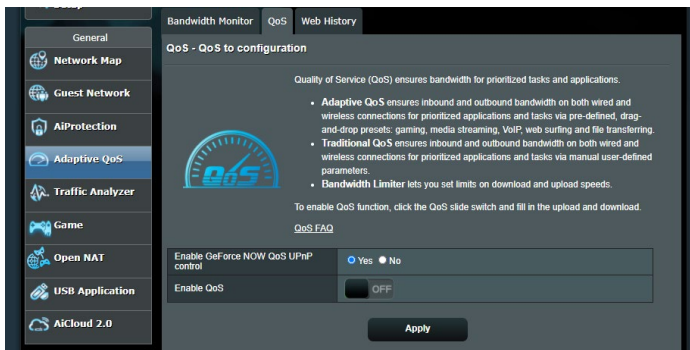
General

Network Map

Guest Network

AiProtection

Adaptive QoS

Traffic Analyzer

Game

Open NAT

USB Application

AiCloud 2.0

Bandwidth Monitor | QoS | Web History

QoS - QoS to configuration

QoS

Quality of Service (QoS) ensures bandwidth for prioritized tasks and applications.

• **Adaptive QoS** ensures inbound and outbound bandwidth on both wired and wireless connections for prioritized applications and tasks via pre-defined, drag-and-drop presets: gaming, media streaming, VoIP, web surfing and file transferring.
• **Traditional QoS** ensures inbound and outbound bandwidth on both wired and wireless connections for prioritized applications and tasks via manual user-defined parameters.
• **Bandwidth Limiter** lets you set limits on download and upload speeds.

To enable QoS function, click the QoS slide switch and fill in the upload and download.

QoS FAQ

| Enable GeForce NOW QoS UPnP control | Yes No |
|---|---|
| Enable QoS | OFF |

Apply